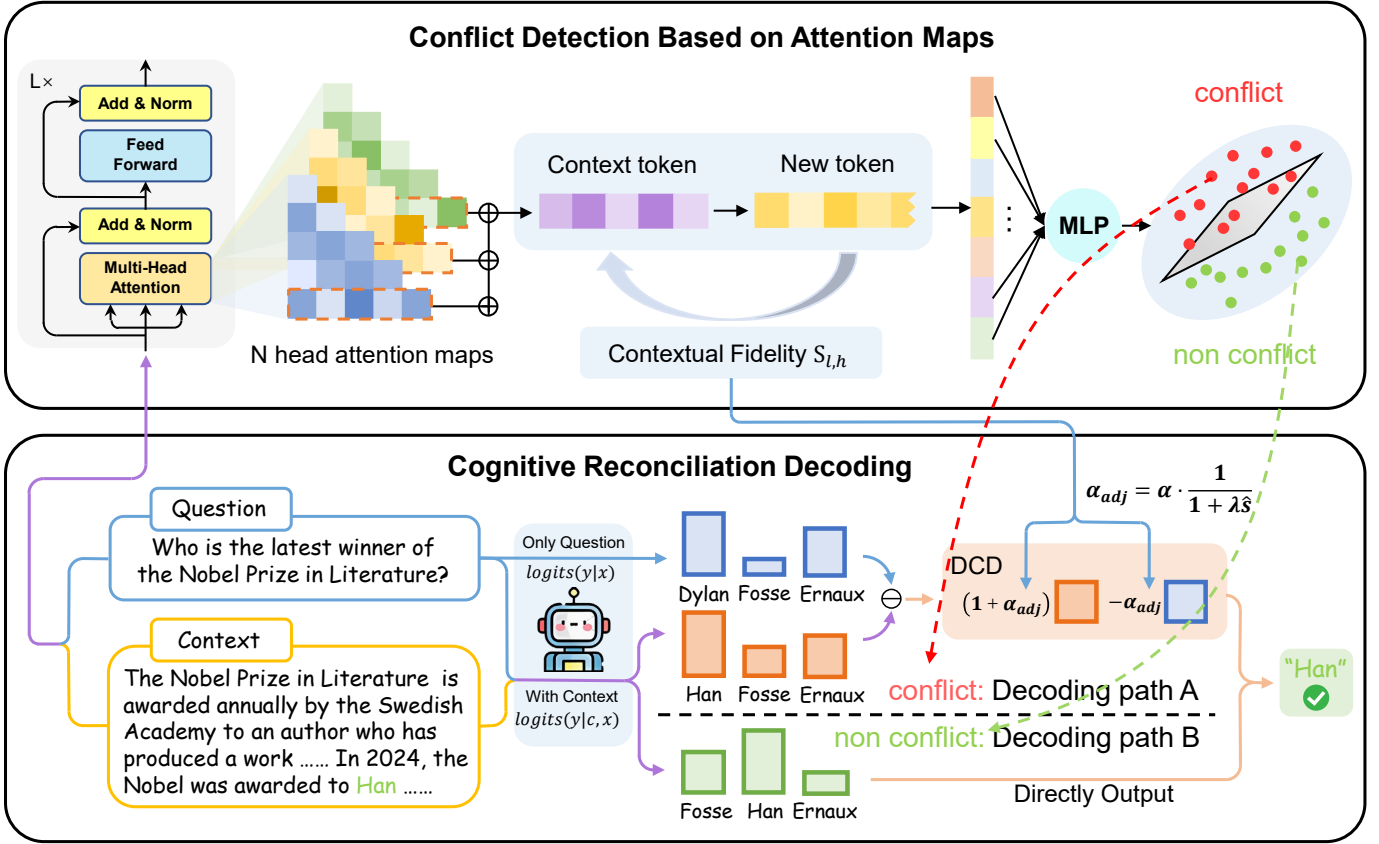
Conflict Detection Based on Attention Maps

L×

Add & Norm

Feed Forward

Add & Norm

Multi-Head Attention

N head attention maps

Context token

New token

Contextual Fidelity $S_{l,h}$

MLP

conflict

non conflict

Cognitive Reconciliation Decoding

Question

Who is the latest winner of the Nobel Prize in Literature?

Context

The Nobel Prize in Literature is awarded annually by the Swedish Academy to an author who has produced a work …… In 2024, the Nobel was awarded to Han ……

Only Question
$logits(y|x)$

With Context
$logits(y|c,x)$

Dylan Fosse Ernaux

Han Fosse Ernaux

$\alpha_{adj} = \alpha \cdot \frac{1}{1+\lambda\hat{s}}$

DCD

$(1+\alpha_{adj})$ $-\alpha_{adj}$

conflict: Decoding path A

non conflict: Decoding path B

Fosse Han Ernaux

Directly Output

"Han"